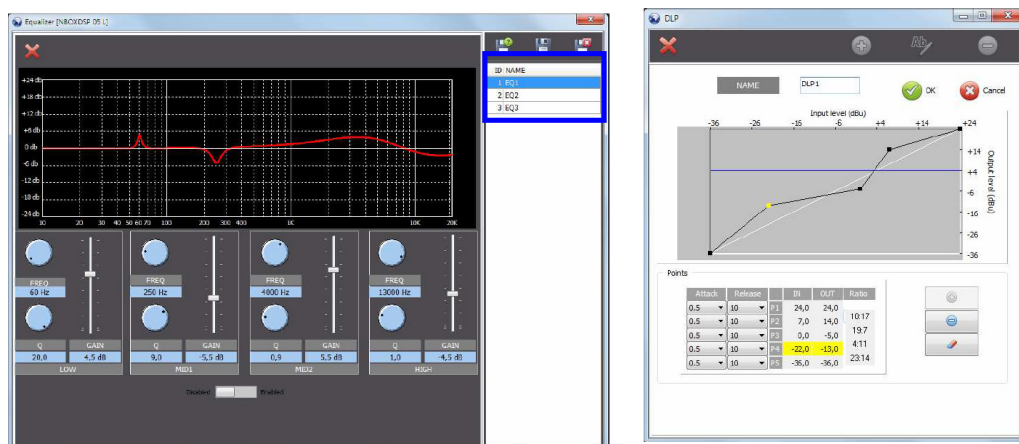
Equalizer [NBOXDSP 05 L]

+24 db
+18 db
+12 db
+6 db
0 db
-6 db
-12 db
-18 db
-24 db

10 20 30 40 50 60 70 100 200 300 400 1K 10K 20K

ID NAME
1 EQ1
2 EQ2
3 EQ3

FREQ
60 Hz
Q
20,0
GAIN
4,5 dB
LOW

FREQ
250 Hz
Q
9,0
GAIN
-5,5 dB
MID1

FREQ
4000 Hz
Q
0,9
GAIN
5,5 dB
MID2

FREQ
13000 Hz
Q
1,0
GAIN
-4,5 dB
HIGH

Disabled Enabled

DLP

NAME DLP1 OK Cancel

Input level (dBu)
-36 -26 -16 -6 +4 +14 +24

+24
+14
+4
-6
-16
-26
-36
Output level (dBu)

Points

| Attack | Release | | IN | OUT | Ratio |
|---|---|---|---|---|---|
| 0.5 | 10 | P1 | 24,0 | 24,0 | |
| 0.5 | 10 | P2 | 7,0 | 14,0 | 10:17 |
| 0.5 | 10 | P3 | 0,0 | -5,0 | 19:7 |
| 0.5 | 10 | P4 | -22,0 | -13,0 | 4:11 |
| 0.5 | 10 | P5 | -36,0 | -36,0 | 23:14 |